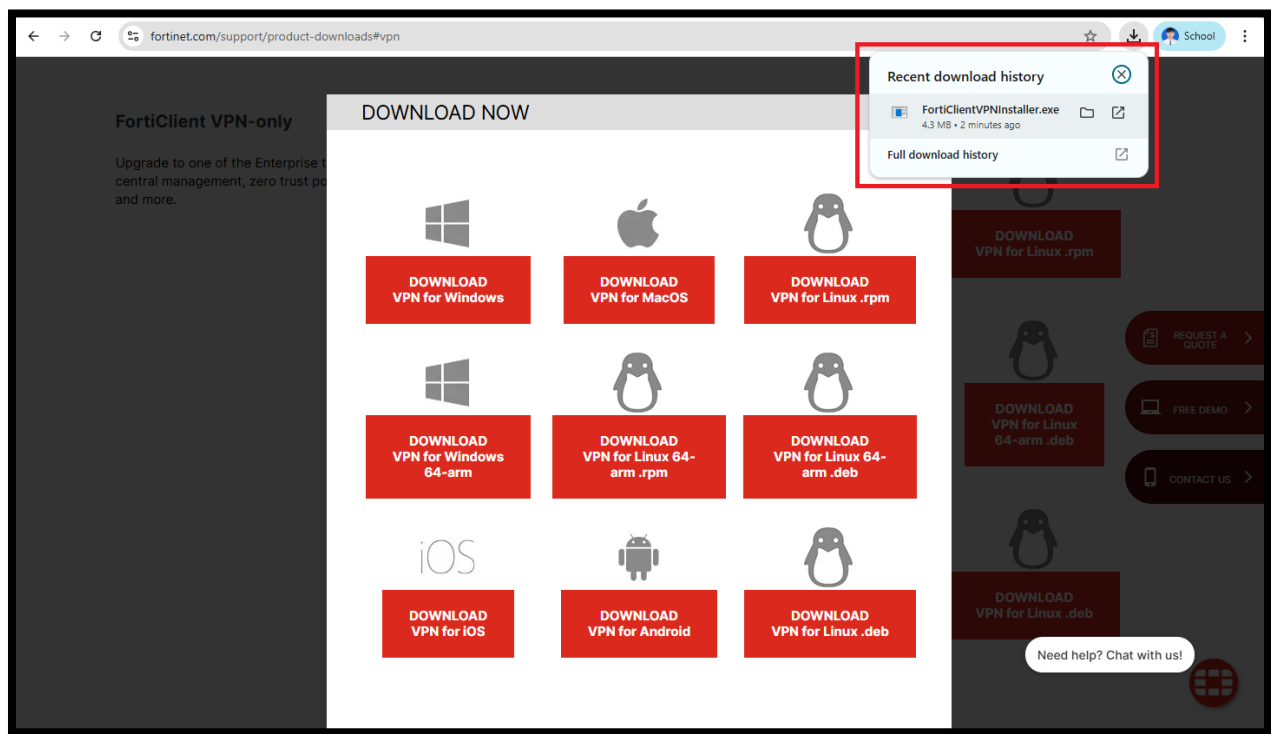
fortinet.com/support/product-downloads#vpn

School

Recent download history

FortiClientVPNInstaller.exe
4.3 MB • 2 minutes ago

Full download history

FortiClient VPN-only

Upgrade to one of the Enterprise t
central management, zero trust po
and more.

DOWNLOAD NOW

DOWNLOAD VPN for Windows

DOWNLOAD VPN for MacOS

DOWNLOAD VPN for Linux .rpm

DOWNLOAD VPN for Windows 64-arm

DOWNLOAD VPN for Linux 64-arm .rpm

DOWNLOAD VPN for Linux 64-arm .deb

iOS

DOWNLOAD VPN for iOS

DOWNLOAD VPN for Android

DOWNLOAD VPN for Linux .deb

DOWNLOAD VPN for Linux .rpm

DOWNLOAD VPN for Linux 64-arm .deb

DOWNLOAD VPN for Linux .deb

REQUEST A QUOTE

FREE DEMO

CONTACT US

Need help? Chat with us!